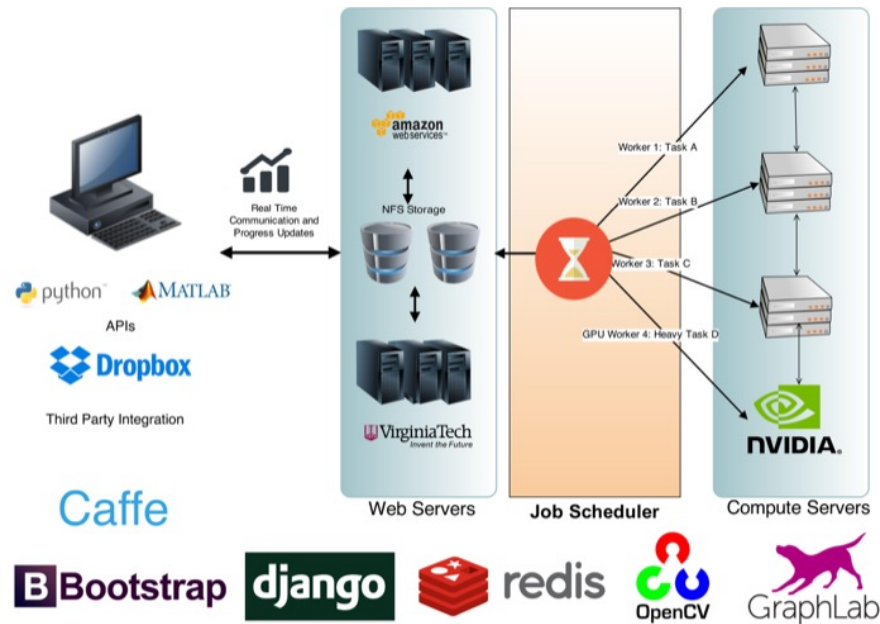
python™ MATLAB

APIs

Dropbox

Third Party Integration

Real Time Communication and Progress Updates

amazon webservices™

NFS Storage

VirginiaTech
Invent the Future

Web Servers

Job Scheduler

Worker 1: Task A

Worker 2: Task B

Worker 3: Task C

GPU Worker 4: Heavy Task D

NVIDIA.

Compute Servers

Caffe

B Bootstrap

django

redis

OpenCV

GraphLab